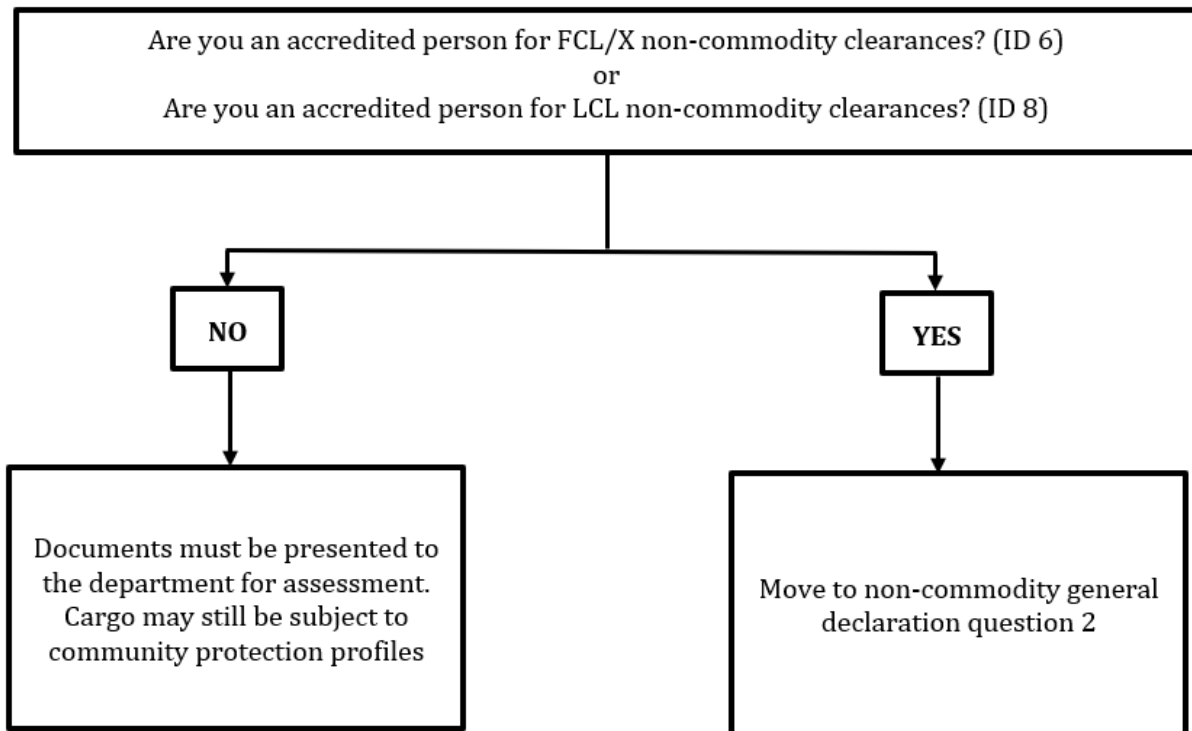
Are you an accredited person for FCL/X non-commodity clearances? (ID 6)
or
Are you an accredited person for LCL non-commodity clearances? (ID 8)

NO

YES

Documents must be presented to the department for assessment. Cargo may still be subject to community protection profiles

Move to non-commodity general declaration question 2